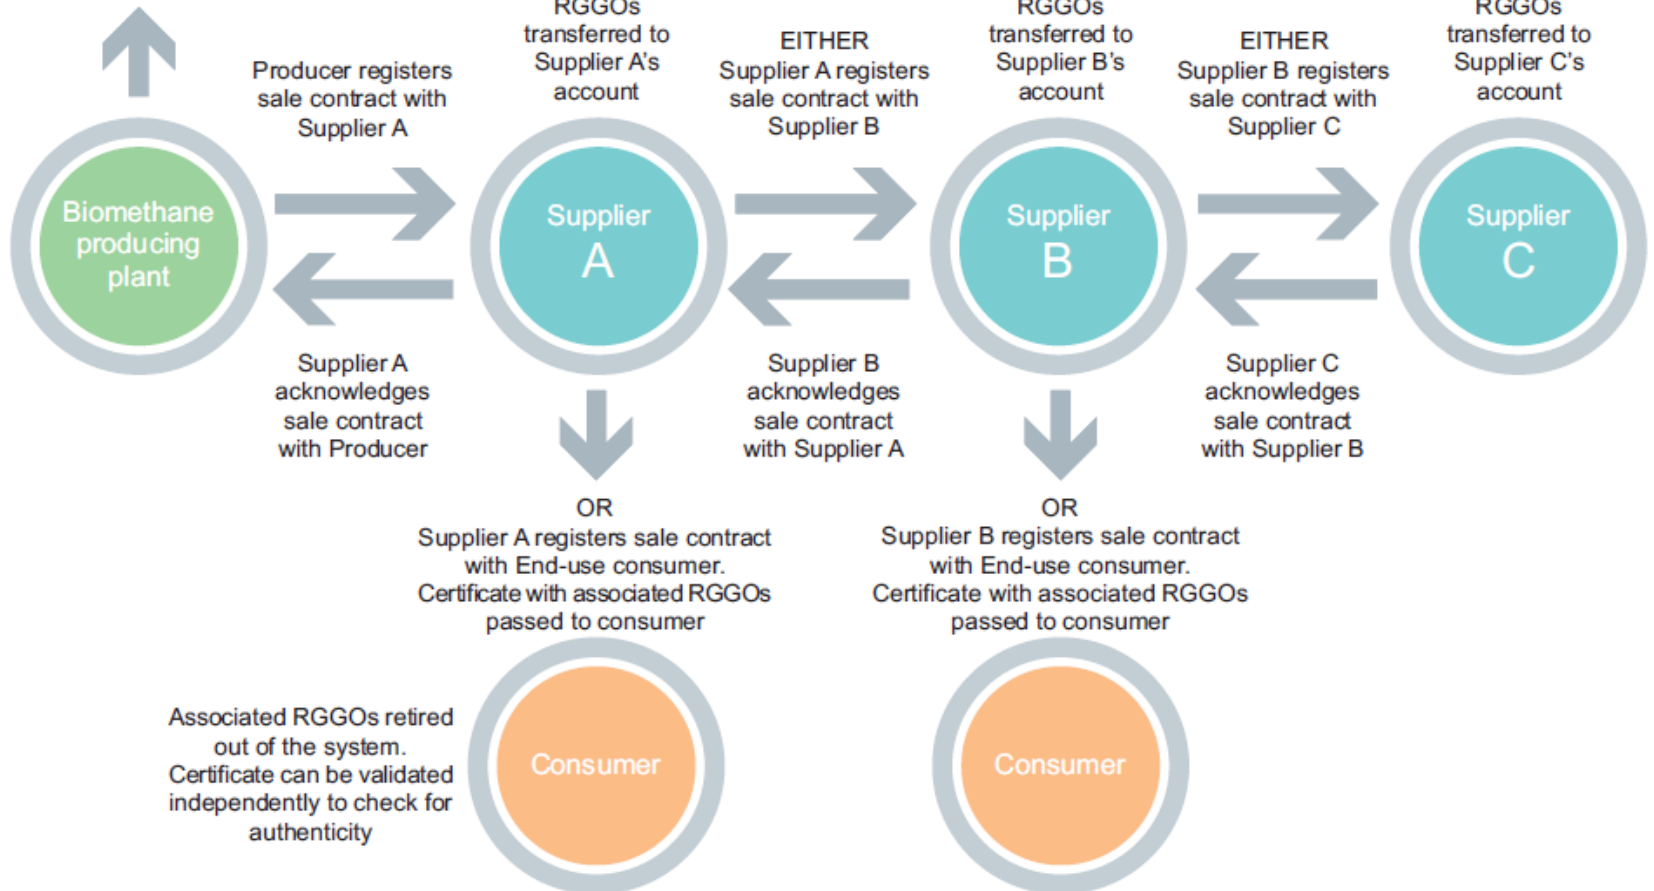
RGGOs transferred to Supplier A's account

RGGOs transferred to Supplier B's account

RGGOs transferred to Supplier C's account

Producer registers sale contract with Supplier A

EITHER
Supplier A registers sale contract with Supplier B

EITHER
Supplier B registers sale contract with Supplier C

Biomethane producing plant

Supplier A

Supplier B

Supplier C

Supplier A acknowledges sale contract with Producer

Supplier B acknowledges sale contract with Supplier A

Supplier C acknowledges sale contract with Supplier B

OR
Supplier A registers sale contract with End-use consumer. Certificate with associated RGGOs passed to consumer

OR
Supplier B registers sale contract with End-use consumer. Certificate with associated RGGOs passed to consumer

Associated RGGOs retired out of the system. Certificate can be validated independently to check for authenticity

Consumer

Consumer